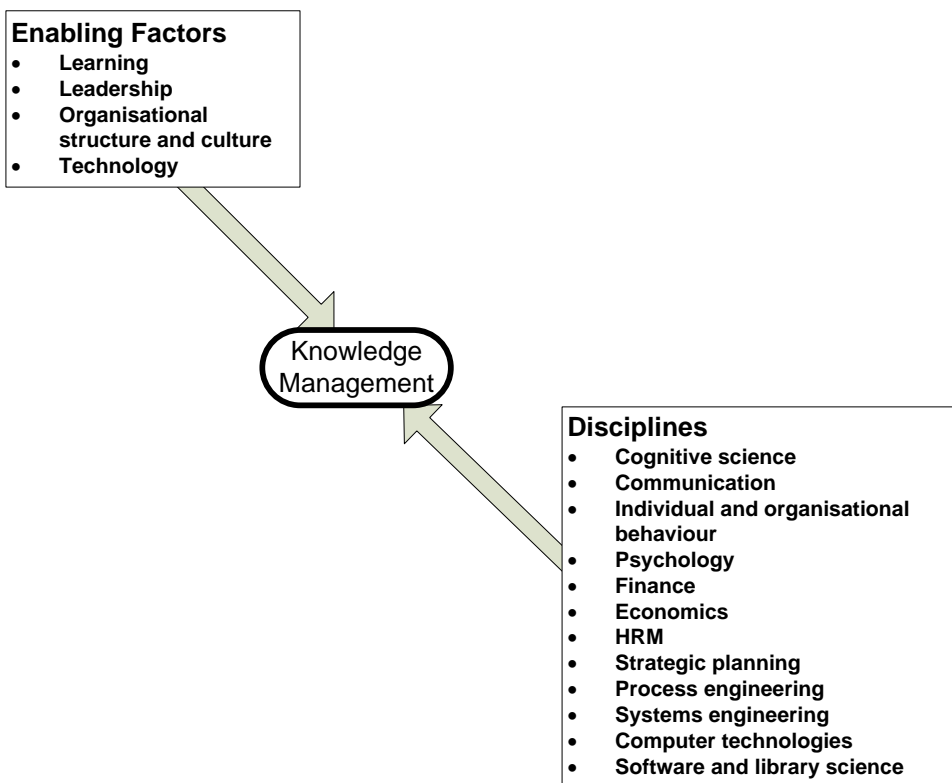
**Enabling Factors**
- Learning
- Leadership
- Organisational structure and culture
- Technology

Knowledge Management

**Disciplines**
- Cognitive science
- Communication
- Individual and organisational behaviour
- Psychology
- Finance
- Economics
- HRM
- Strategic planning
- Process engineering
- Systems engineering
- Computer technologies
- Software and library science